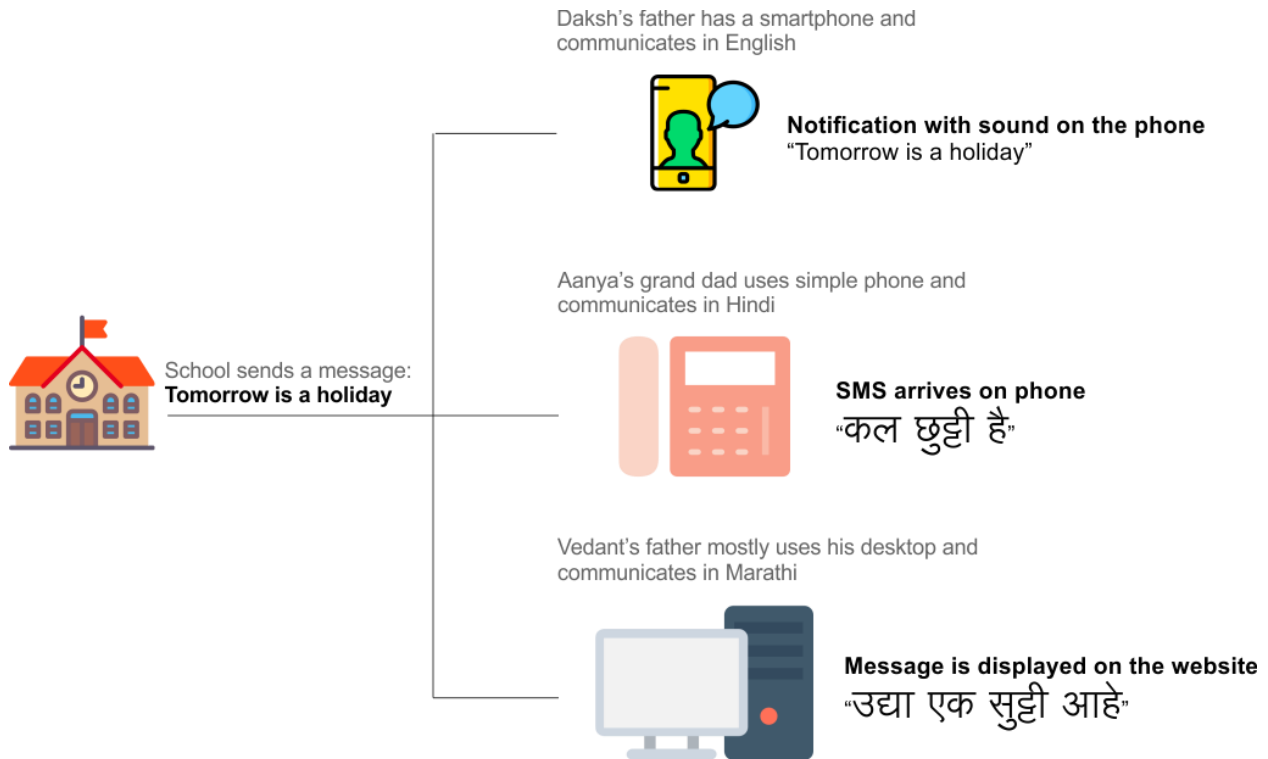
School sends a message:
**Tomorrow is a holiday**

Daksh's father has a smartphone and communicates in English

**Notification with sound on the phone**
"Tomorrow is a holiday"

Aanya's grand dad uses simple phone and communicates in Hindi

**SMS arrives on phone**
"कल छुट्टी है"

Vedant's father mostly uses his desktop and communicates in Marathi

**Message is displayed on the website**
"उद्या एक सुट्टी आहे"